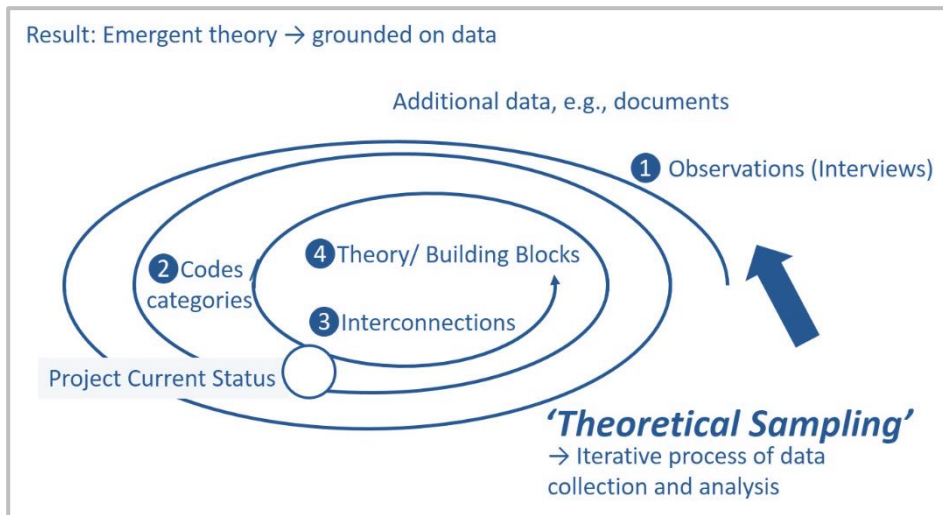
Result: Emergent theory → grounded on data

Additional data, e.g., documents

1 Observations (Interviews)

2 Codes / categories

4 Theory/ Building Blocks

3 Interconnections

Project Current Status

'Theoretical Sampling'

→ Iterative process of data collection and analysis